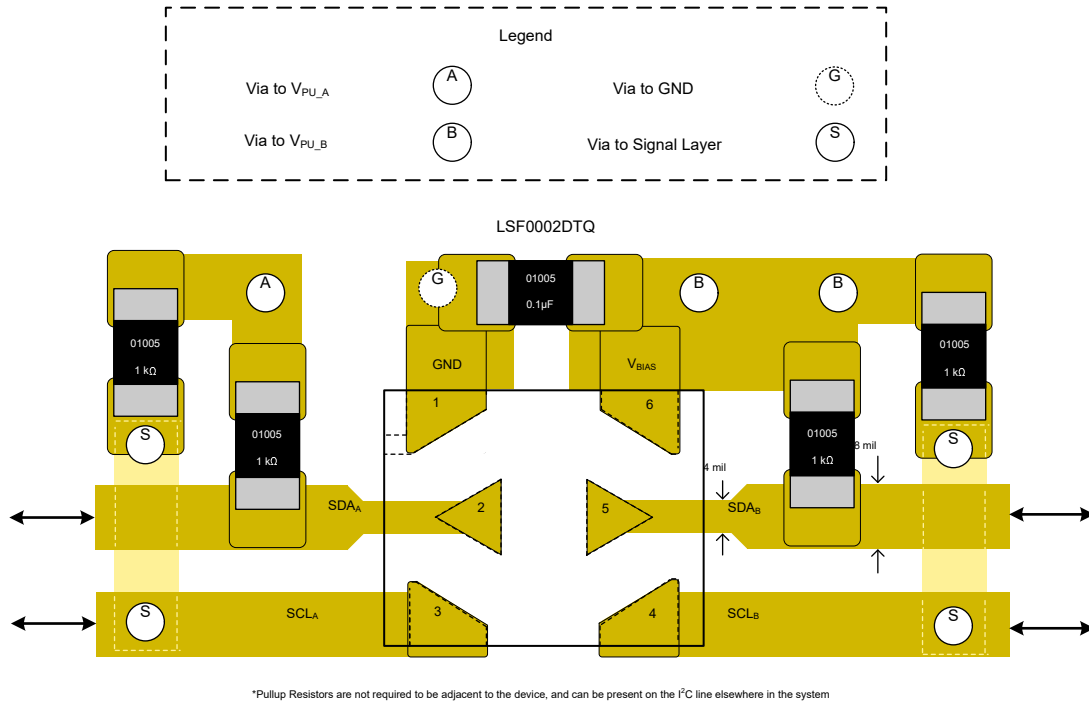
Legend

Via to $V_{PU\_A}$ A
Via to GND G
Via to $V_{PU\_B}$ B
Via to Signal Layer S

LSF0002DTQ

A
G
01005
0.1µF
B
B
01005
1 kΩ
01005
1 kΩ
GND
$V_{BIAS}$
1
6
01005
1 kΩ
01005
1 kΩ
S
S
8 mil
4 mil
$SDA_A$
2
5
$SDA_B$
$SCL_A$
3
4
$SCL_B$
S
S

*Pullup Resistors are not required to be adjacent to the device, and can be present on the $I^2C$ line elsewhere in the system